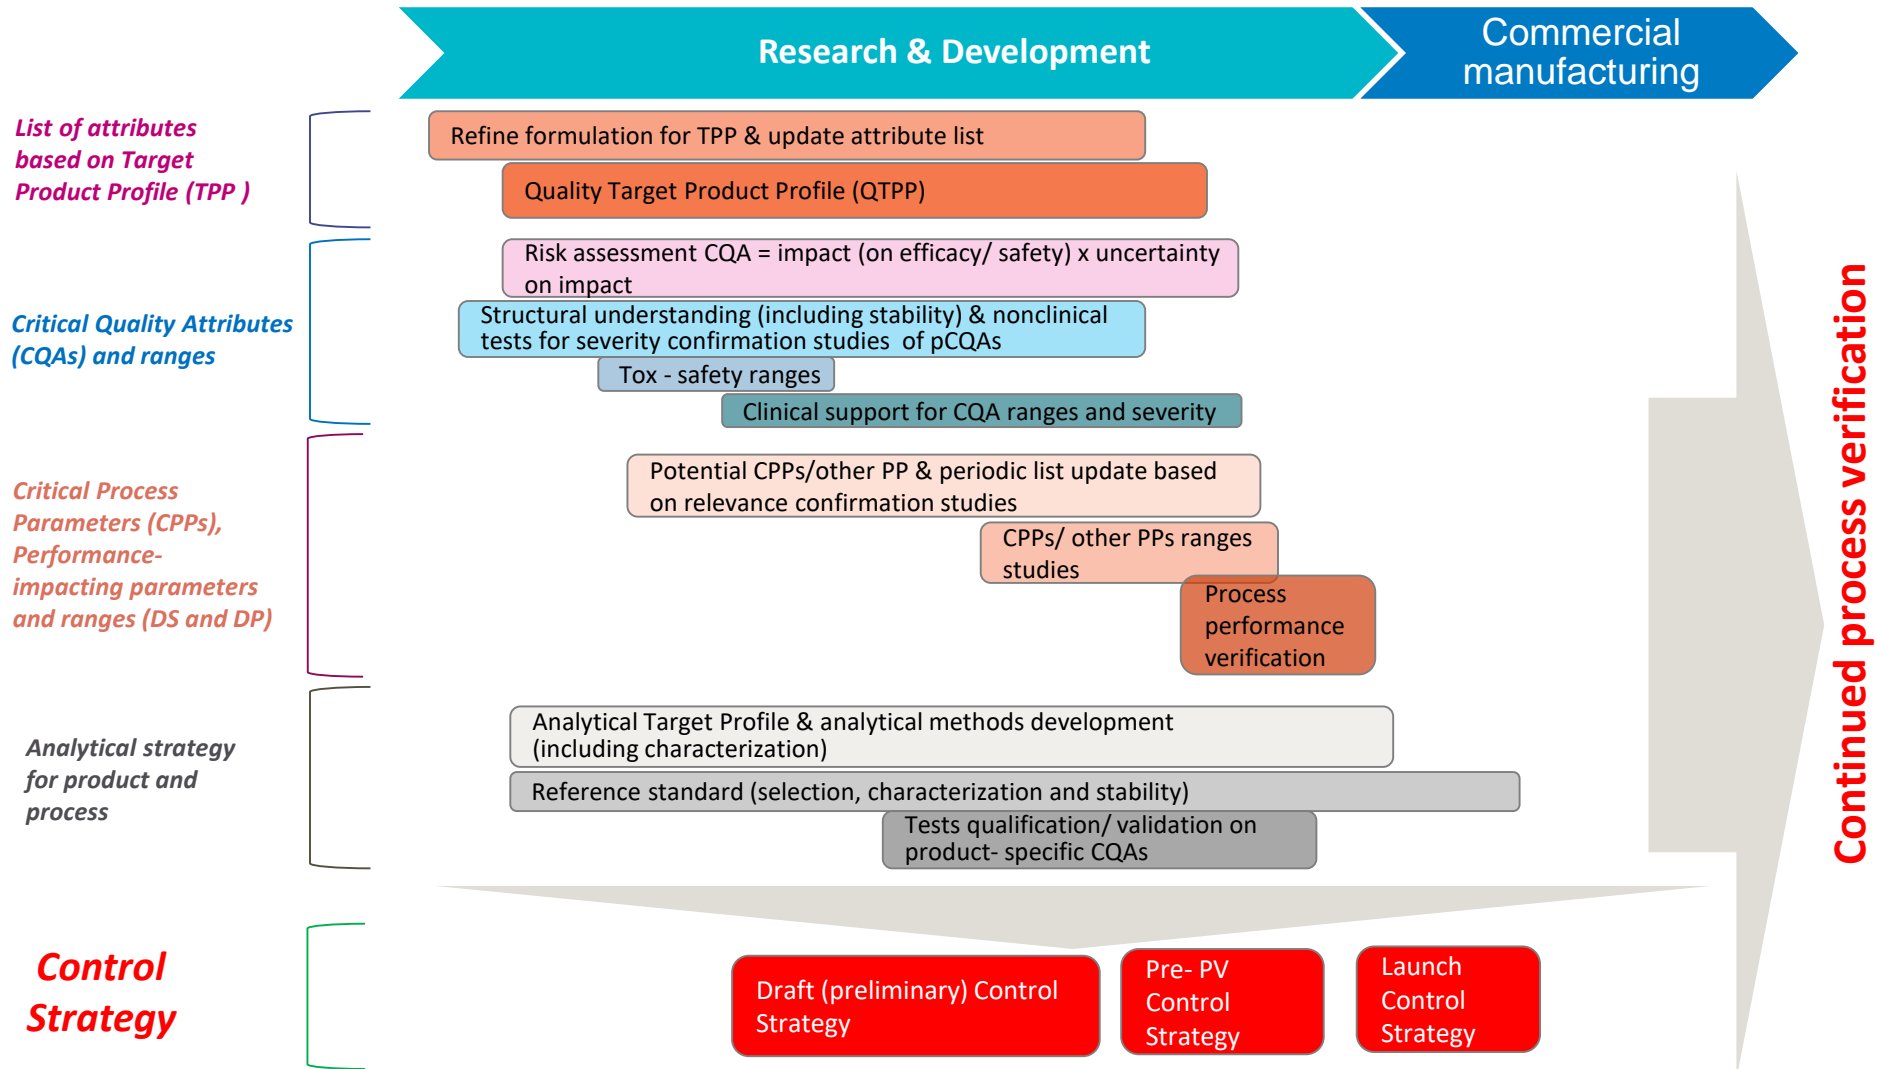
Research & Development

Commercial manufacturing

List of attributes based on Target Product Profile (TPP )

Refine formulation for TPP & update attribute list

Quality Target Product Profile (QTPP)

Critical Quality Attributes (CQAs) and ranges

Risk assessment CQA = impact (on efficacy/ safety) x uncertainty on impact

Structural understanding (including stability) & nonclinical tests for severity confirmation studies of pCQAs

Tox - safety ranges

Clinical support for CQA ranges and severity

Critical Process Parameters (CPPs), Performance-impacting parameters and ranges (DS and DP)

Potential CPPs/other PP & periodic list update based on relevance confirmation studies

CPPs/ other PPs ranges studies

Process performance verification

Analytical strategy for product and process

Analytical Target Profile & analytical methods development (including characterization)

Reference standard (selection, characterization and stability)

Tests qualification/ validation on product- specific CQAs

Control Strategy

Draft (preliminary) Control Strategy

Pre- PV Control Strategy

Launch Control Strategy

Continued process verification